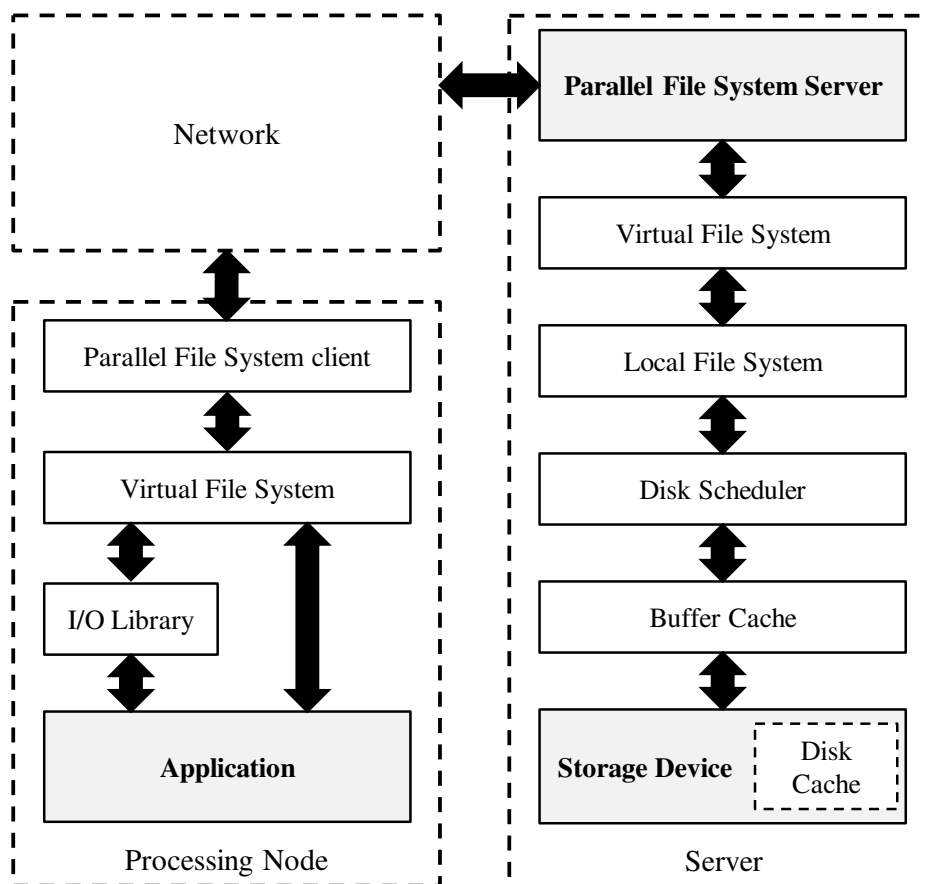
Network

Parallel File System Server

Virtual File System

Local File System

Disk Scheduler

Buffer Cache

Storage Device

Disk Cache

Server

Parallel File System client

Virtual File System

I/O Library

Application

Processing Node